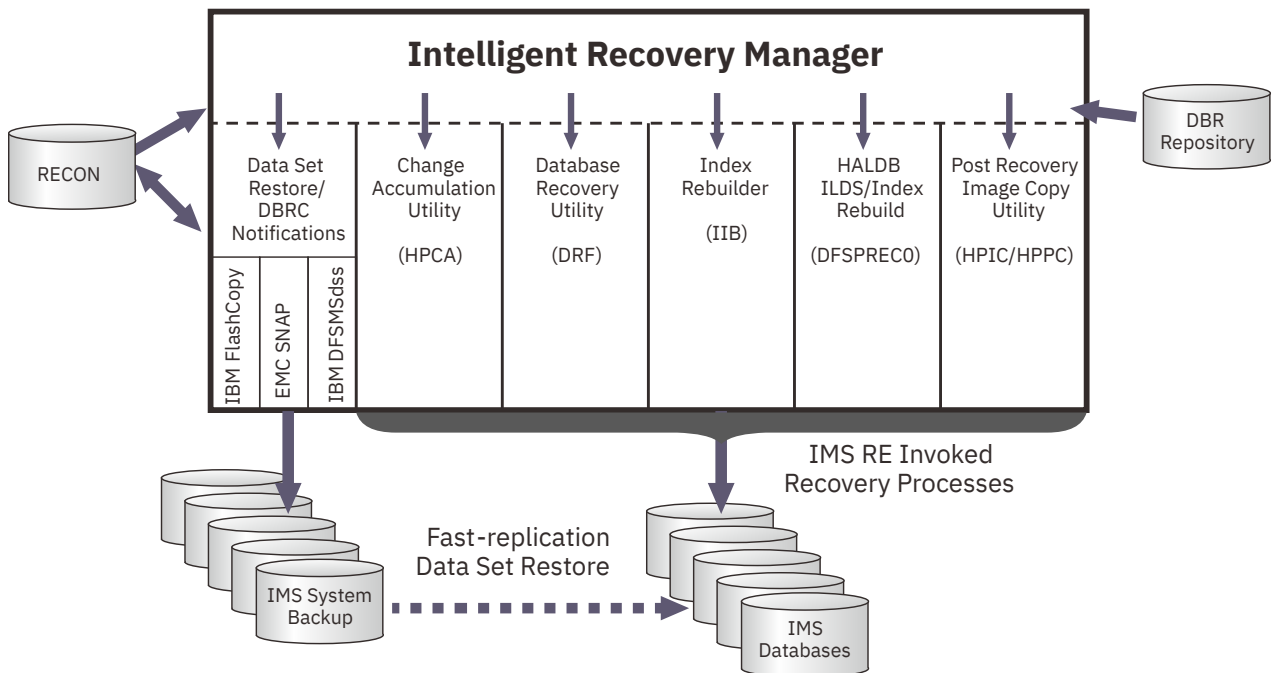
Intelligent Recovery Manager

RECON

DBR Repository

Data Set Restore/ DBRC Notifications

IBM FlashCopy

EMC SNAP

IBM DFSMSdss

Change Accumulation Utility

(HPCA)

Database Recovery Utility

(DRF)

Index Rebuilder

(IIB)

HALDB ILDS/Index Rebuild

(DFSPREC0)

Post Recovery Image Copy Utility

(HPIC/HPPC)

IMS RE Invoked Recovery Processes

Fast-replication Data Set Restore

IMS System Backup

IMS Databases